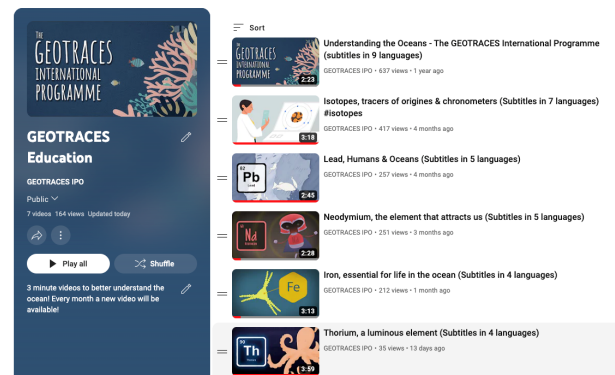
THE GEOTRACES INTERNATIONAL PROGRAMME

GEOTRACES Education

GEOTRACES IPO

Public

7 videos 164 views Updated today

Play all

Shuffle

3 minute videos to better understand the ocean! Every month a new video will be available!

Sort

THE GEOTRACES INTERNATIONAL PROGRAMME

2:23

Understanding the Oceans - The GEOTRACES International Programme (subtitles in 9 languages)

GEOTRACES IPO • 637 views • 1 year ago

3:18

Isotopes, tracers of origines & chronometers (Subtitles in 7 languages) #isotopes

GEOTRACES IPO • 417 views • 4 months ago

82 Pb Lead

2:45

Lead, Humans & Oceans (Subtitles in 5 languages)

GEOTRACES IPO • 257 views • 4 months ago

Nd

2:28

Neodymium, the element that attracts us (Subtitles in 5 languages)

GEOTRACES IPO • 251 views • 3 months ago

Fe

3:13

Iron, essential for life in the ocean (Subtitles in 4 languages)

GEOTRACES IPO • 212 views • 1 month ago

90 Th

3:59

Thorium, a luminous element (Subtitles in 4 languages)

GEOTRACES IPO • 35 views • 13 days ago